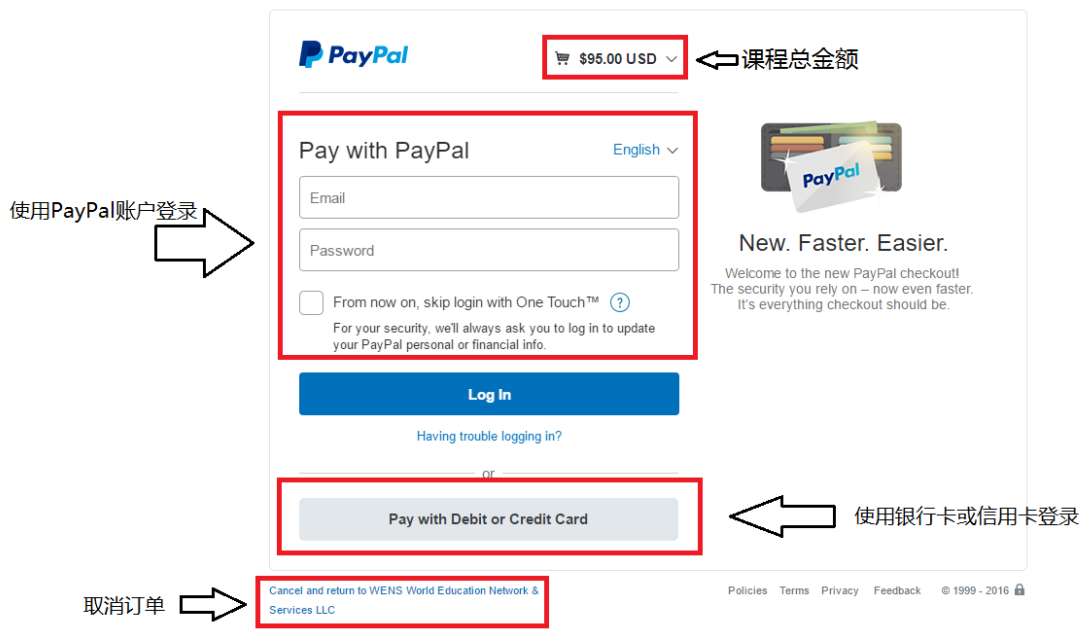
PayPal

$95.00 USD

课程总金额

Pay with PayPal

English

使用PayPal账户登录

Email

Password

From now on, skip login with One Touch™ ?

For your security, we'll always ask you to log in to update your PayPal personal or financial info.

Log In

Having trouble logging in?

or

Pay with Debit or Credit Card

使用银行卡或信用卡登录

PayPal

New. Faster. Easier.

Welcome to the new PayPal checkout! The security you rely on – now even faster. It's everything checkout should be.

取消订单

Cancel and return to WENS World Education Network & Services LLC

Policies Terms Privacy Feedback © 1999 - 2016